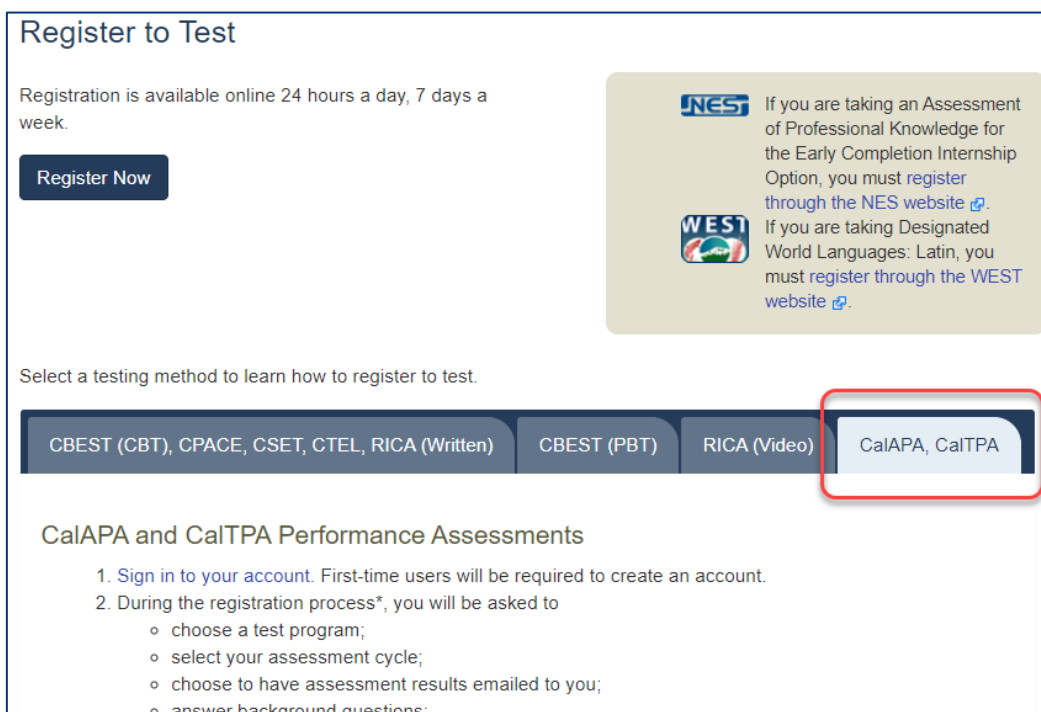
Register to Test

Registration is available online 24 hours a day, 7 days a week.

Register Now

NES If you are taking an Assessment of Professional Knowledge for the Early Completion Internship Option, you must register through the NES website.

WEST If you are taking Designated World Languages: Latin, you must register through the WEST website.

Select a testing method to learn how to register to test.

CBEST (CBT), CPACE, CSET, CTEL, RICA (Written) | CBEST (PBT) | RICA (Video) | CalAPA, CalTPA

CalAPA and CalTPA Performance Assessments

1. Sign in to your account. First-time users will be required to create an account.
2. During the registration process*, you will be asked to
   - choose a test program;
   - select your assessment cycle;
   - choose to have assessment results emailed to you;
   - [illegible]